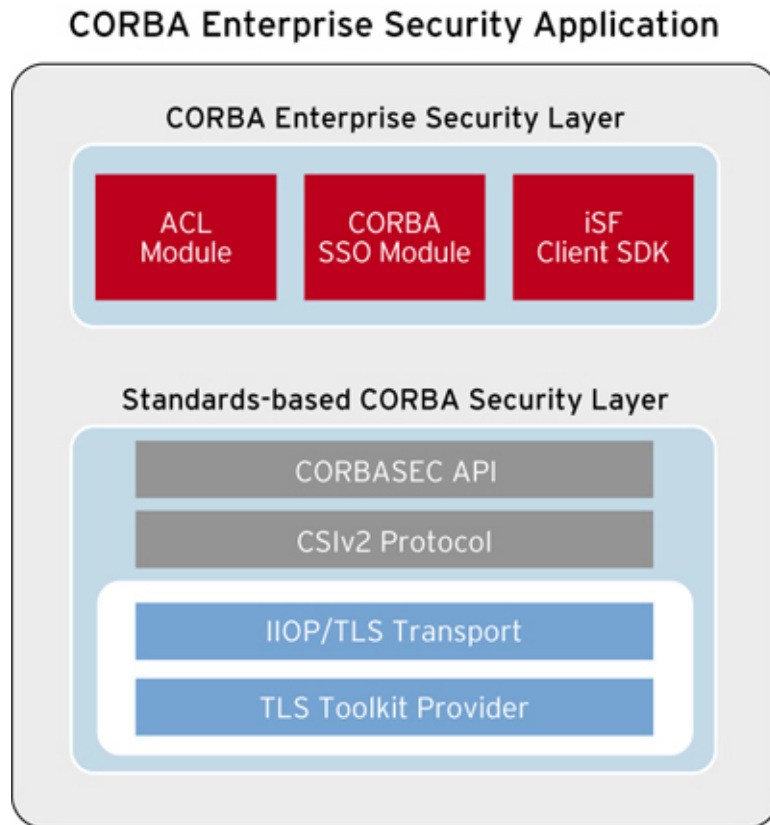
CORBA Enterprise Security Application

CORBA Enterprise Security Layer

ACL Module

CORBA SSO Module

iSF Client SDK

Standards-based CORBA Security Layer

CORBASEC API

CSIv2 Protocol

IIOP/TLS Transport

TLS Toolkit Provider